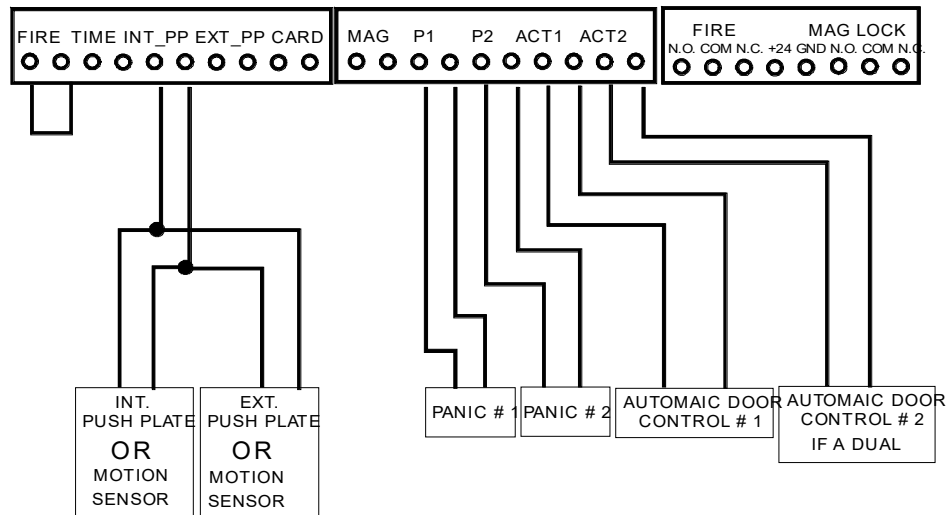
FIRE TIME INT_PP EXT_PP CARD

MAG P1 P2 ACT1 ACT2

FIRE MAG LOCK
N.O. COM N.C. +24 GND N.O. COM N.C.

INT. PUSH PLATE OR MOTION SENSOR

EXT. PUSH PLATE OR MOTION SENSOR

PANIC # 1

PANIC # 2

AUTOMAIC DOOR CONTROL # 1

AUTOMAIC DOOR CONTROL # 2 IF A DUAL